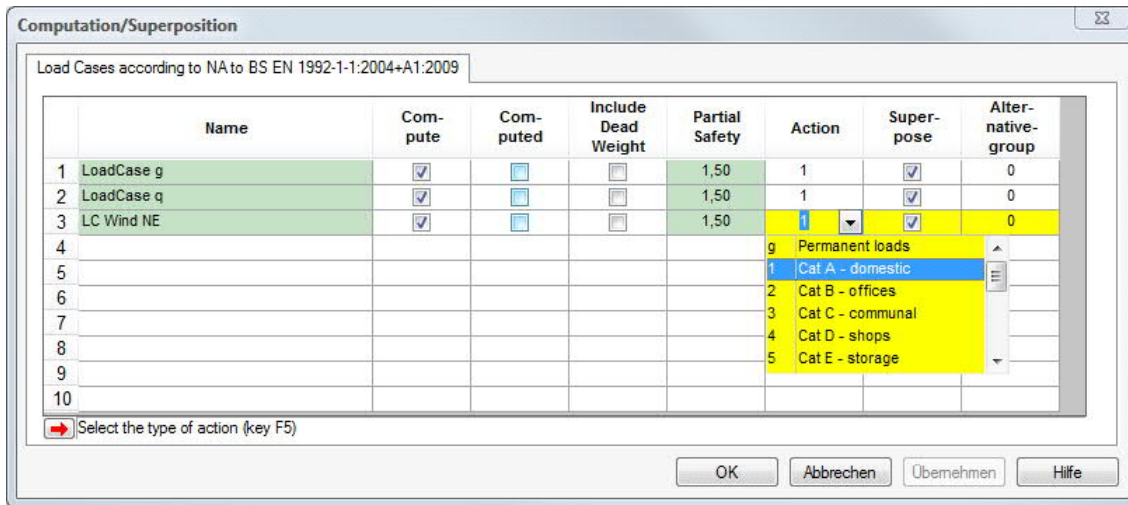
Computation/Superposition

Load Cases according to NA to BS EN 1992-1-1:2004+A1:2009

| | Name | Compute | Computed | Include Dead Weight | Partial Safety | Action | Superpose | Alternative-group |
|---|---|---|---|---|---|---|---|---|
| 1 | LoadCase g | | | | 1,50 | 1 | | 0 |
| 2 | LoadCase q | | | | 1,50 | 1 | | 0 |
| 3 | LC Wind NE | | | | 1,50 | 1 | | 0 |
| 4 | | | | | | | | |
| 5 | | | | | | | | |
| 6 | | | | | | | | |
| 7 | | | | | | | | |
| 8 | | | | | | | | |
| 9 | | | | | | | | |
| 10 | | | | | | | | |

g Permanent loads
1 Cat A - domestic
2 Cat B - offices
3 Cat C - communal
4 Cat D - shops
5 Cat E - storage

Select the type of action (key F5)

OK Abbrechen Übernehmen Hilfe